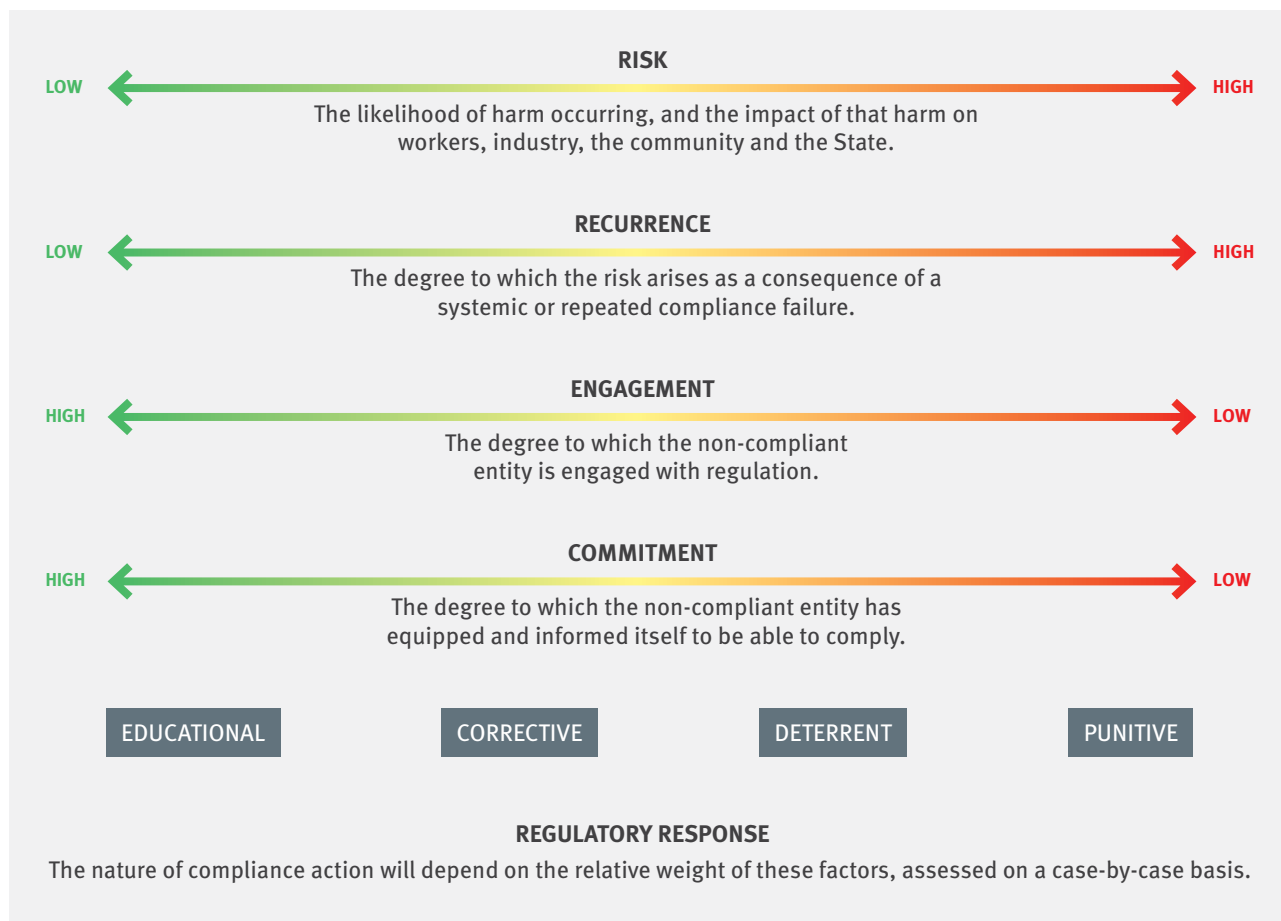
RISK

LOW

HIGH

The likelihood of harm occurring, and the impact of that harm on workers, industry, the community and the State.

RECURRENCE

LOW

HIGH

The degree to which the risk arises as a consequence of a systemic or repeated compliance failure.

ENGAGEMENT

HIGH

LOW

The degree to which the non-compliant entity is engaged with regulation.

COMMITMENT

HIGH

LOW

The degree to which the non-compliant entity has equipped and informed itself to be able to comply.

EDUCATIONAL

CORRECTIVE

DETERRENT

PUNITIVE

REGULATORY RESPONSE

The nature of compliance action will depend on the relative weight of these factors, assessed on a case-by-case basis.